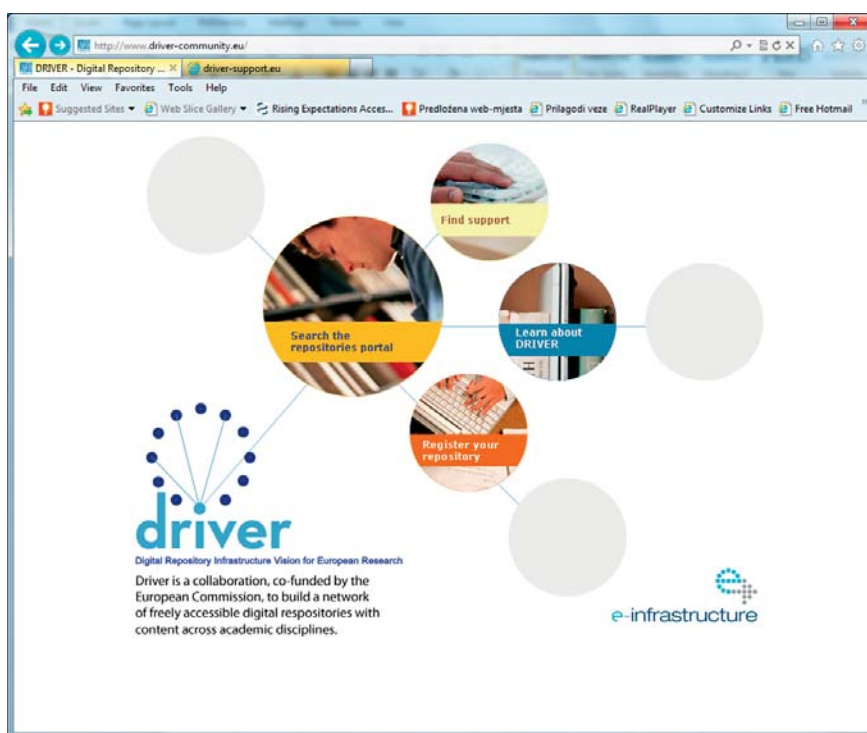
http://www.driver-community.eu/

DRIVER - Digital Repository ... ×
driver-support.eu

File Edit View Favorites Tools Help

Suggested Sites ▾ Web Slice Gallery ▾ Rising Expectations Acces... Predložena web-mjesta Prilagodi veze RealPlayer Customize Links Free Hotmail

Find support

Search the repositories portal

Learn about DRIVER

Register your repository

driver

Digital Repository Infrastructure Vision for European Research

Driver is a collaboration, co-funded by the European Commission, to build a network of freely accessible digital respositories with content across academic disciplines.

e-infrastructure